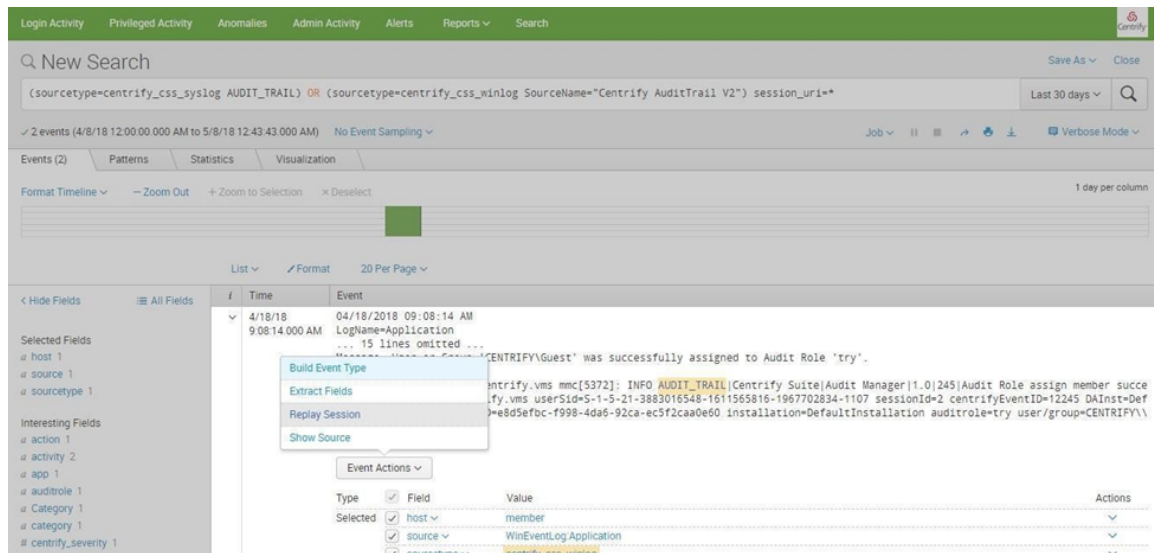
Login Activity Privileged Activity Anomalies Admin Activity Alerts Reports ∨ Search

Centrify

New Search

Save As ∨ Close

(sourcetype=centrify_css_syslog AUDIT_TRAIL) OR (sourcetype=centrify_css_winlog SourceName="Centrify AuditTrail V2") session_uri=*

Last 30 days ∨

✓ 2 events (4/8/18 12:00:00.000 AM to 5/8/18 12:43:43.000 AM) No Event Sampling ∨

Job ∨

Verbose Mode ∨

Events (2) Patterns Statistics Visualization

Format Timeline ∨ — Zoom Out + Zoom to Selection × Deselect

1 day per column

List ∨ ✓ Format 20 Per Page ∨

< Hide Fields ☰ All Fields

i Time Event

4/18/18 9:08:14.000 AM

04/18/2018 09:08:14 AM
LogName=Application
... 15 lines omitted ...
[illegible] 'CENTRIFY\Guest' was successfully assigned to Audit Role 'try'.

Selected Fields
a host 1
a source 1
a sourcetype 1

Build Event Type
Extract Fields
Replay Session
Show Source

entrify.vms mmc[5372]: INFO AUDIT_TRAIL|Centrify Suite|Audit Manager|1.0|245|Audit Role assign member succe
fy.vms userSid=S-1-5-21-3883016548-1611565816-1967702834-1107 sessionId=2 centrifyEventID=12245 DAInst=Def
=e8d5efbc-f998-4da6-92ca-ec5f2caa0e60 installation=DefaultInstallation auditrole=try user/group=CENTRIFY\\

Interesting Fields
a action 1
a activity 2
a app 1
a auditrole 1
a Category 1
a category 1
# centrify_severity 1

Event Actions ∨

| Type | | Field | Value | Actions |
|---|---|---|---|---|
| Selected | ✓ | host ∨ | member | ∨ |
| | ✓ | source ∨ | WinEventLog:Application | ∨ |
| | ✓ | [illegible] | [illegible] | |